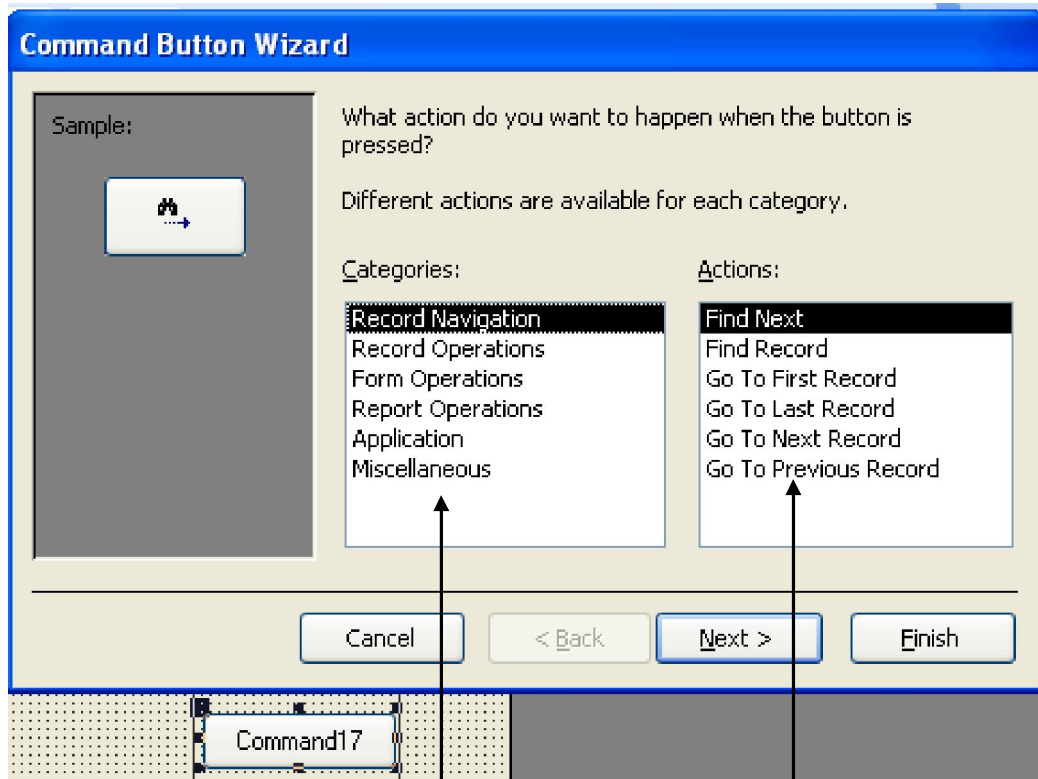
Command Button Wizard

Sample:

What action do you want to happen when the button is pressed?

Different actions are available for each category.

Categories:

Record Navigation
Record Operations
Form Operations
Report Operations
Application
Miscellaneous

Actions:

Find Next
Find Record
Go To First Record
Go To Last Record
Go To Next Record
Go To Previous Record

Cancel
< Back
Next >
Finish

Command17